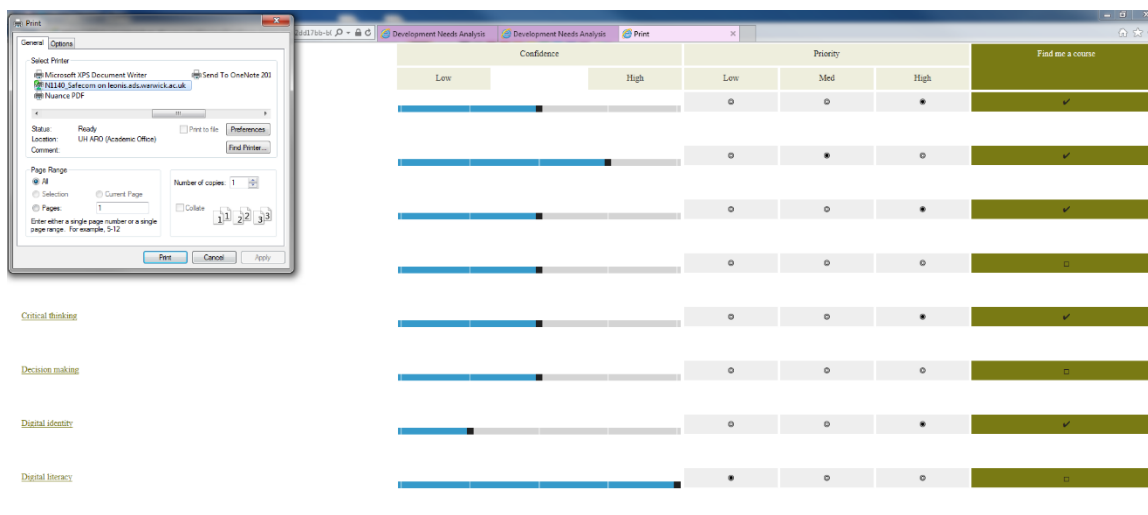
Print

General Options

Select Printer
Microsoft XPS Document Writer
Send To OneNote 201
N1140_Safecom on leonis.ads.warwick.ac.uk
Nuance PDF

Status: Ready
Location: UH ARO (Academic Office)
Comment:
Print to file
Preferences
Find Printer...

Page Range
All
Selection
Current Page
Pages: 1
Enter either a single page number or a single page range. For example, 5-12

Number of copies: 1
Collate

Print Cancel Apply

Development Needs Analysis
Development Needs Analysis
Print

| Confidence | | | Priority | | | Find me a course |
|---|---|---|---|---|---|---|
| Low | | High | Low | Med | High | |

Critical thinking

Decision making

Digital identity

Digital literacy